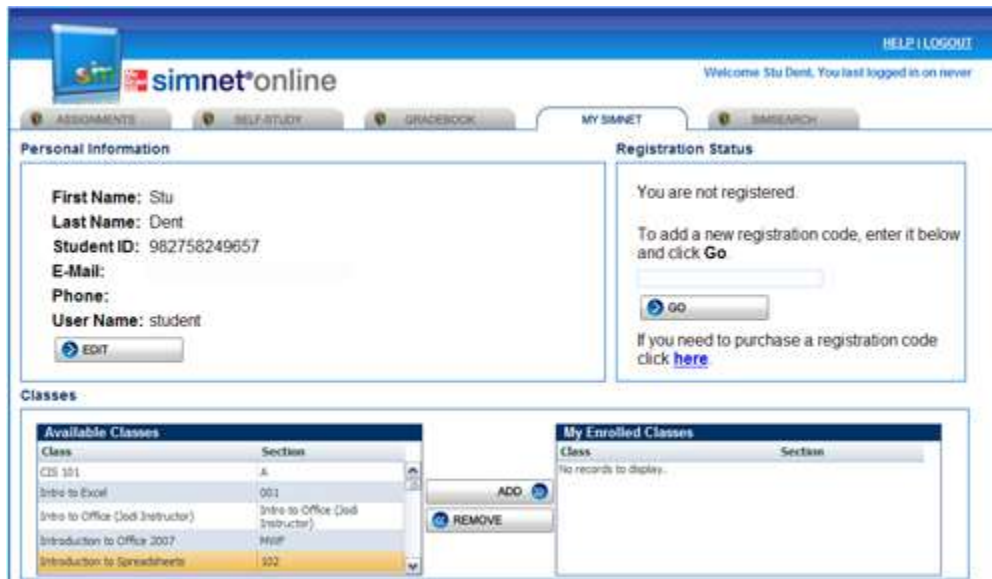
HELP | LOGOUT

sim simnet®online

Welcome Stu Dent, You last logged in on never

ASSIGNMENTS | SELF-STUDY | GRADEBOOK | MY SIMNET | SIMSEARCH

Personal Information

First Name: Stu
Last Name: Dent
Student ID: 982758249657
E-Mail:
Phone:
User Name: student

EDIT

Registration Status

You are not registered.

To add a new registration code, enter it below and click **Go**.

GO

If you need to purchase a registration code click here

Classes

Available Classes

| Class | Section |
|---|---|
| CIS 101 | A |
| Intro to Excel | 001 |
| Intro to Office (Jodi Instructor) | Intro to Office (Jodi Instructor) |
| Introduction to Office 2007 | MWF |
| Introduction to Spreadsheets | 102 |

ADD

REMOVE

My Enrolled Classes

| Class | Section |
|---|---|
| No records to display. | |